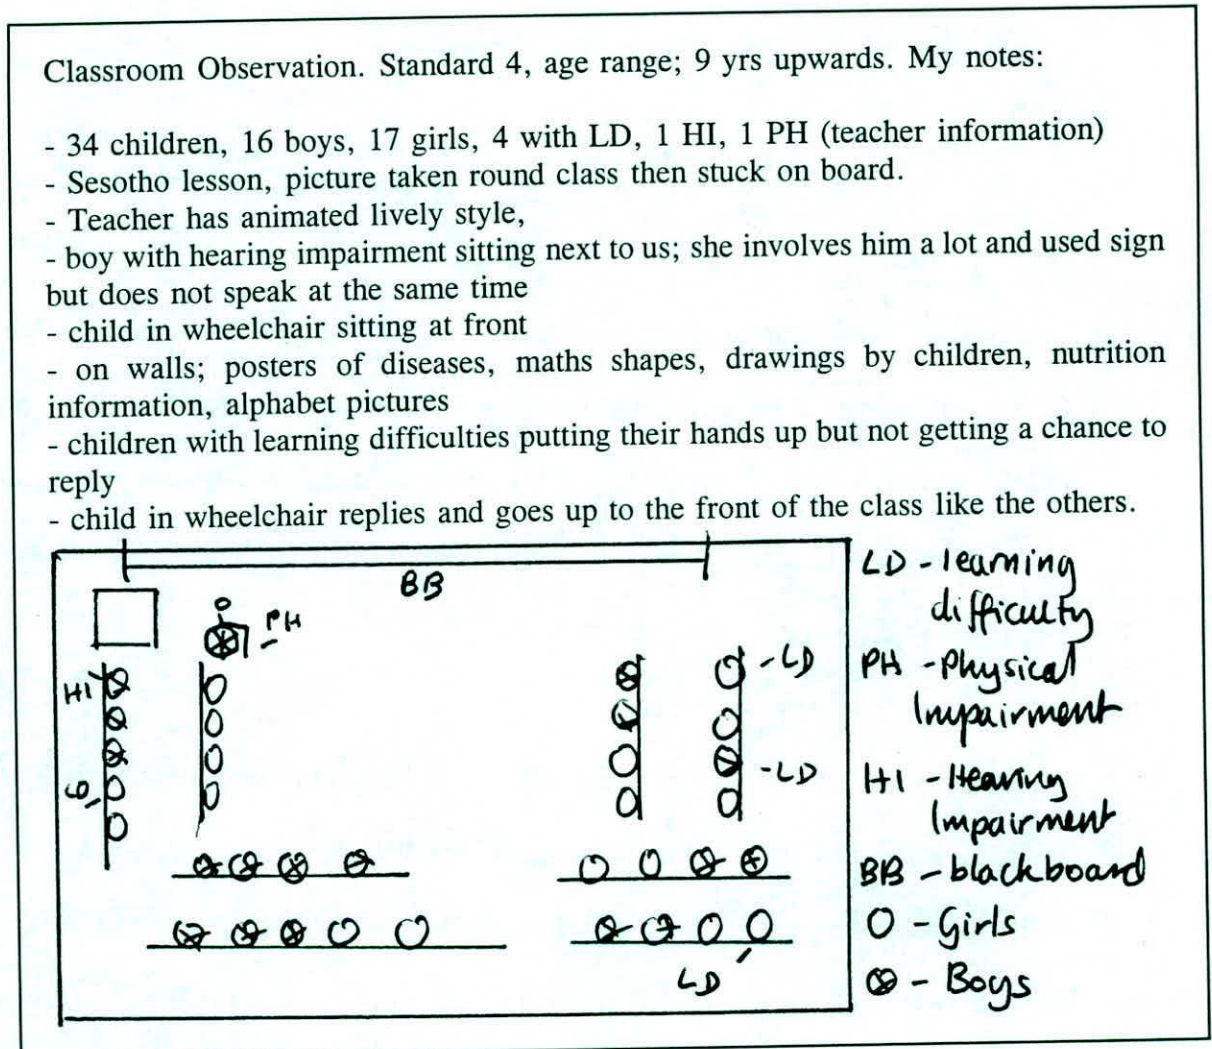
Classroom Observation. Standard 4, age range; 9 yrs upwards. My notes:

- 34 children, 16 boys, 17 girls, 4 with LD, 1 HI, 1 PH (teacher information)
- Sesotho lesson, picture taken round class then stuck on board.
- Teacher has animated lively style,
- boy with hearing impairment sitting next to us; she involves him a lot and used sign but does not speak at the same time
- child in wheelchair sitting at front
- on walls; posters of diseases, maths shapes, drawings by children, nutrition information, alphabet pictures
- children with learning difficulties putting their hands up but not getting a chance to reply
- child in wheelchair replies and goes up to the front of the class like the others.

BB

PH

HI

LD

-LD

-LD

LD

LD - learning difficulty
PH - Physical Impairment
HI - Hearing Impairment
BB - blackboard
O - Girls
⊗ - Boys